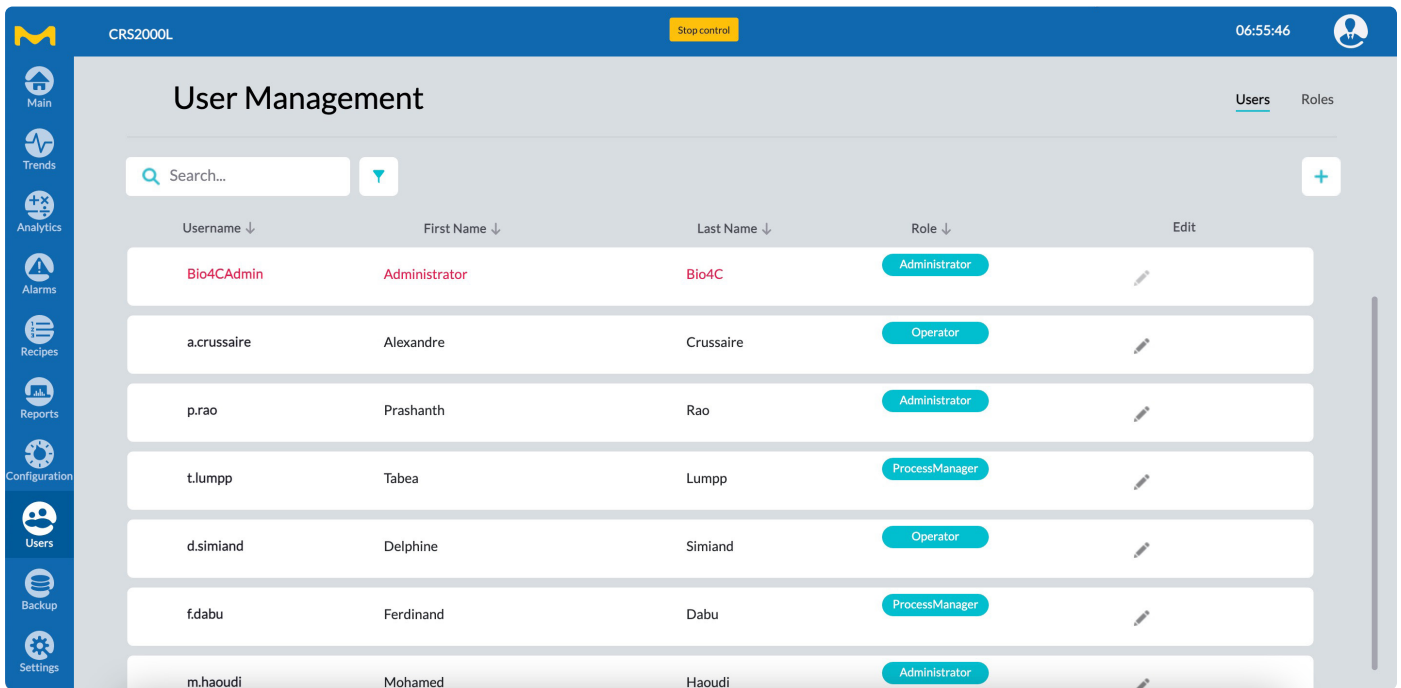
CRS2000L

Stop control

06:55:46

Main
Trends
Analytics
Alarms
Recipes
Reports
Configuration
Users
Backup
Settings

User Management

Users Roles

Search...

+

| Username ↓ | First Name ↓ | Last Name ↓ | Role ↓ | Edit |
|---|---|---|---|---|
| Bio4CAdmin | Administrator | Bio4C | Administrator | |
| a.crussaire | Alexandre | Crussaire | Operator | |
| p.rao | Prashanth | Rao | Administrator | |
| t.lumpp | Tabea | Lumpp | ProcessManager | |
| d.simiand | Delphine | Simiand | Operator | |
| f.dabu | Ferdinand | Dabu | ProcessManager | |
| m.haoudi | Mohamed | Haoudi | Administrator | |